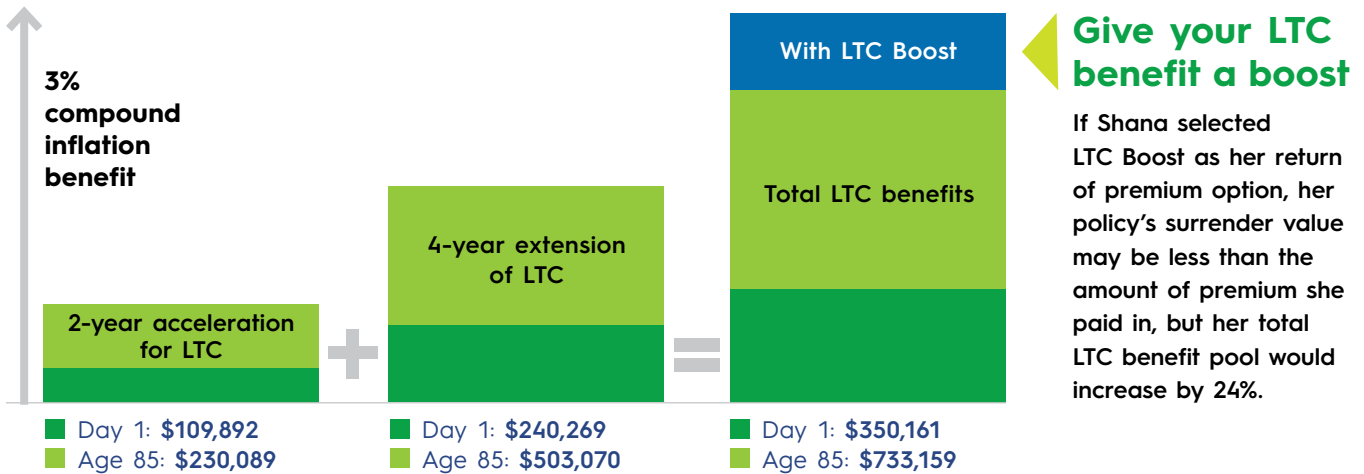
3% compound inflation benefit

2-year acceleration for LTC

Day 1: **$109,892**
Age 85: **$230,089**

4-year extension of LTC

Day 1: **$240,269**
Age 85: **$503,070**

With LTC Boost

Total LTC benefits

Day 1: **$350,161**
Age 85: **$733,159**

Give your LTC benefit a boost

If Shana selected LTC Boost as her return of premium option, her policy's surrender value may be less than the amount of premium she paid in, but her total LTC benefit pool would increase by 24%.